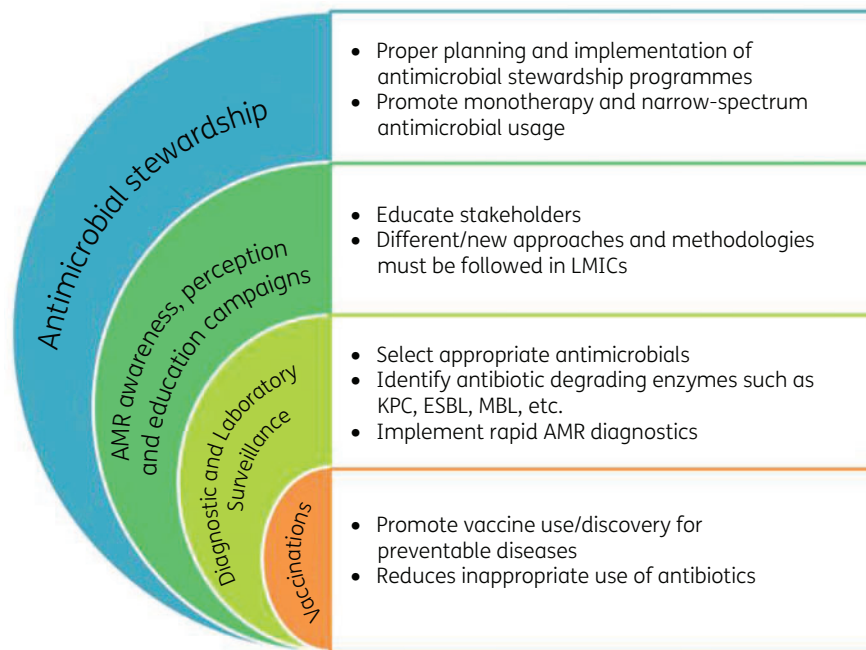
Antimicrobial stewardship

- Proper planning and implementation of antimicrobial stewardship programmes
- Promote monotherapy and narrow-spectrum antimicrobial usage

AMR awareness, perception and education campaigns

- Educate stakeholders
- Different/new approaches and methodologies must be followed in LMICs

Diagnostic and Laboratory Surveillance

- Select appropriate antimicrobials
- Identify antibiotic degrading enzymes such as KPC, ESBL, MBL, etc.
- Implement rapid AMR diagnostics

Vaccinations

- Promote vaccine use/discovery for preventable diseases
- Reduces inappropriate use of antibiotics